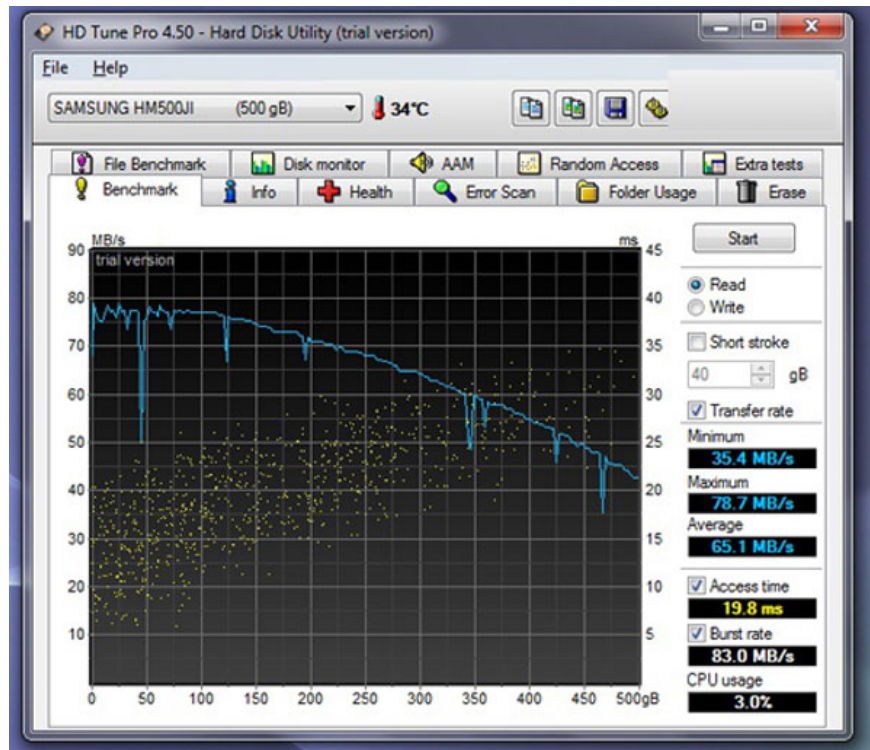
HD Tune Pro 4.50 - Hard Disk Utility (trial version)

File Help

SAMSUNG HM500JI (500 gB) 34°C

File Benchmark | Disk monitor | AAM | Random Access | Extra tests
Benchmark | Info | Health | Error Scan | Folder Usage | Erase

MB/s
90
80
70
60
50
40
30
20
10

ms
45
40
35
30
25
20
15
10
5

trial version

0 50 100 150 200 250 300 350 400 450 500gB

Start

Read
Write

Short stroke
40 gB

Transfer rate
Minimum
35.4 MB/s
Maximum
78.7 MB/s
Average
65.1 MB/s

Access time
19.8 ms
Burst rate
83.0 MB/s
CPU usage
3.0%